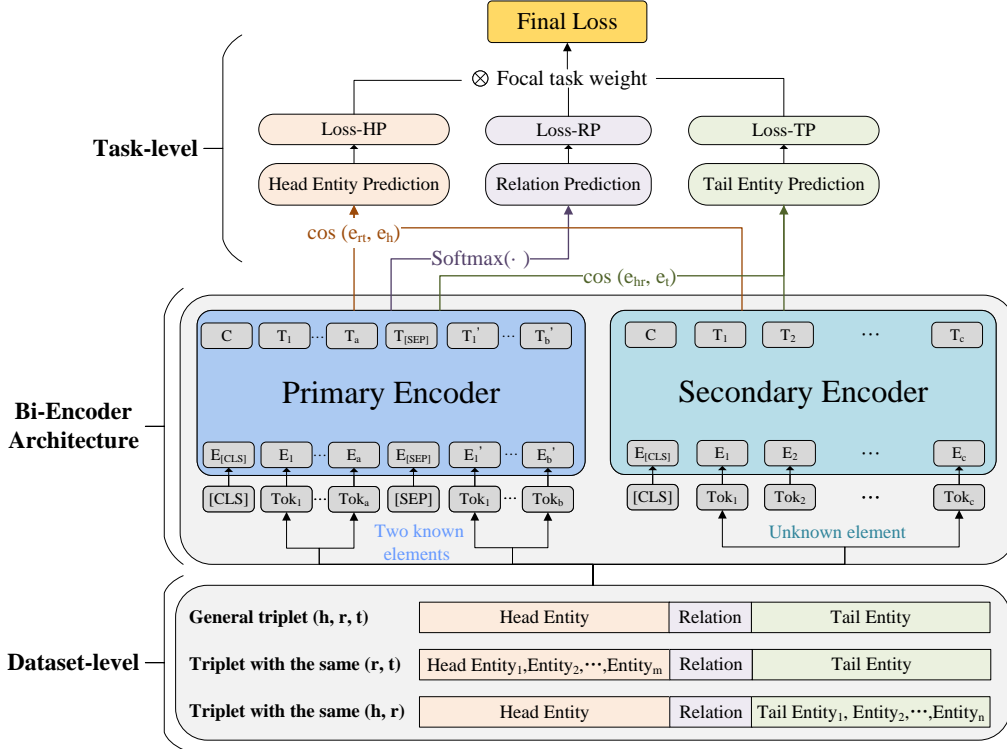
Final Loss

$\otimes$ Focal task weight

Task-level

Loss-HP

Loss-RP

Loss-TP

Head Entity Prediction

Relation Prediction

Tail Entity Prediction

cos ($e_{rt}$, $e_h$)

Softmax($\cdot$)

cos ($e_{hr}$, $e_t$)

Bi-Encoder Architecture

C $T_1$ ⋯ $T_a$ $T_{[SEP]}$ $T_1'$ ⋯ $T_b'$

Primary Encoder

$E_{[CLS]}$ $E_1$ ⋯ $E_a$ $E_{[SEP]}$ $E_1'$ ⋯ $E_b'$

[CLS] $Tok_1$ ⋯ $Tok_a$ [SEP] $Tok_1$ ⋯ $Tok_b$

Two known elements

C $T_1$ $T_2$ ⋯ $T_c$

Secondary Encoder

$E_{[CLS]}$ $E_1$ $E_2$ ⋯ $E_c$

[CLS] $Tok_1$ $Tok_2$ ⋯ $Tok_c$

Unknown element

Dataset-level

| General triplet (h, r, t) | Head Entity | Relation | Tail Entity |
|---|---|---|---|
| Triplet with the same (r, t) | Head Entity$_1$,Entity$_2$,⋯,Entity$_m$ | Relation | Tail Entity |
| Triplet with the same (h, r) | Head Entity | Relation | Tail Entity$_1$, Entity$_2$,⋯,Entity$_n$ |